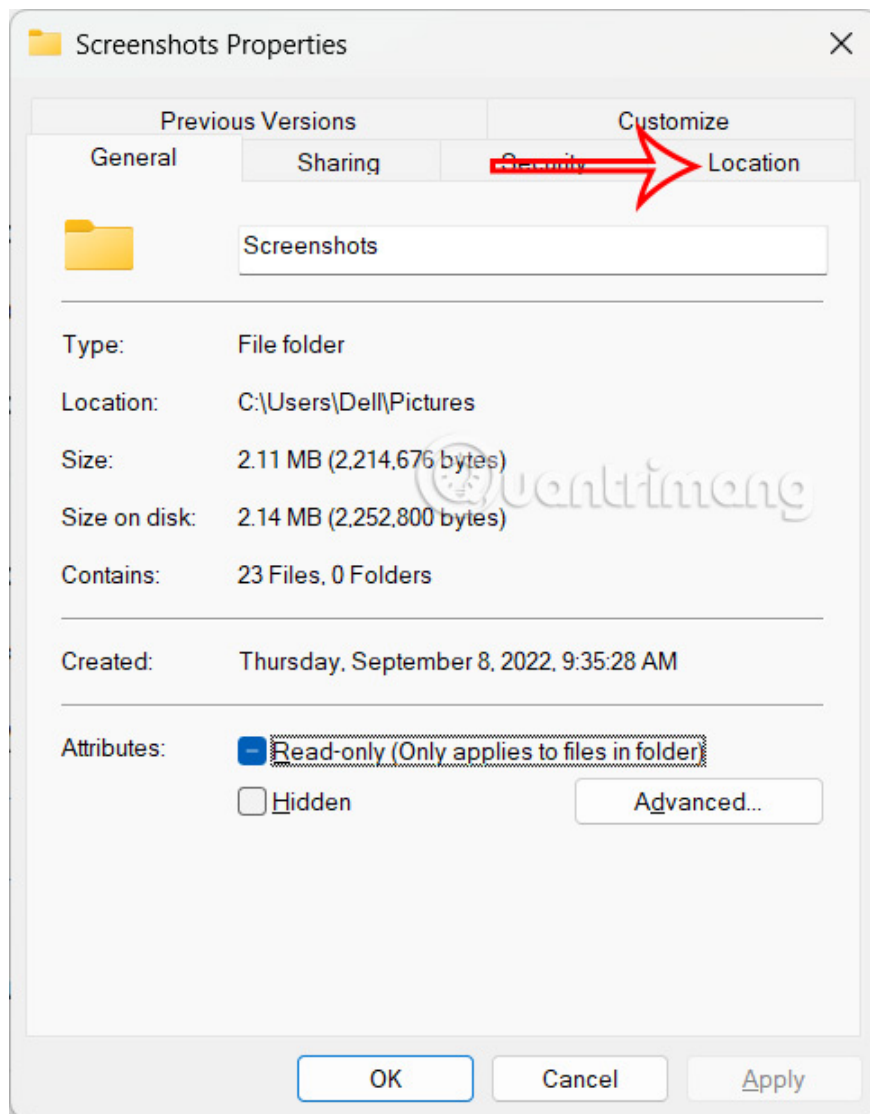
Screenshots Properties

Previous Versions

Customize

General

Sharing

Security

Location

Screenshots

Type: File folder

Location: C:\Users\Dell\Pictures

Size: 2.11 MB (2,214,676 bytes)

Size on disk: 2.14 MB (2,252,800 bytes)

Contains: 23 Files, 0 Folders

Created: Thursday, September 8, 2022, 9:35:28 AM

Attributes: Read-only (Only applies to files in folder)

Hidden

Advanced...

quantrimang

OK

Cancel

Apply